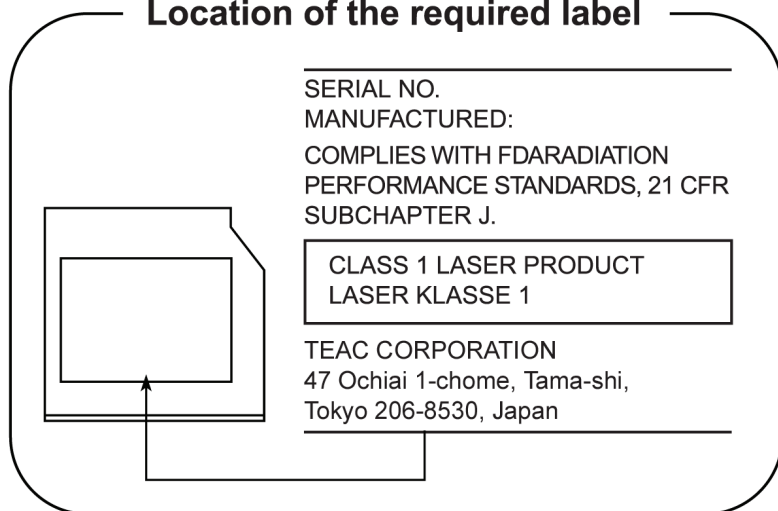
Location of the required label

SERIAL NO.
MANUFACTURED:
COMPLIES WITH FDARADIATION PERFORMANCE STANDARDS, 21 CFR SUBCHAPTER J.

CLASS 1 LASER PRODUCT
LASER KLASSE 1

TEAC CORPORATION
47 Ochiai 1-chome, Tama-shi,
Tokyo 206-8530, Japan